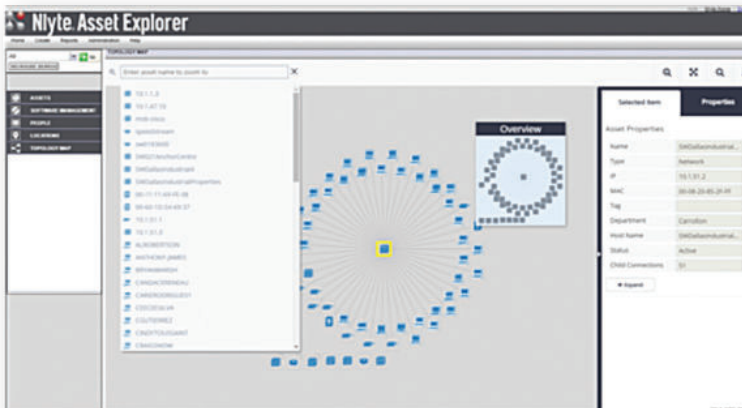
Nlyte Asset Explorer

Home Create Reports Administration Help

TOPOLOGY MAP

All

INCREASE SEARCH

ASSETS

SOFTWARE MANAGEMENT

PEOPLE

LOCATIONS

TOPOLOGY MAP

Enter asset name to zoom to

10.1.1.0

10.1.47.10

mob-cisco

tgatsbstream

sw0103600

SWGDirectorCentre

SWDallasIndustrial

SWDallasIndustrialProperties

00-11-11-40-05-0B

00-60-10-54-69-37

10.1.51.1

10.1.51.3

ALBOBERTSON

ANTHONY.JAMES

BRYANMARSH

CANDACEPENEAU

CAREROSINGLEY

CDOCESILVA

CGUTIERREZ

CINDYTOUSSAINT

CRAIGSNOW

Overview

Selected Item

Properties

Asset Properties

| Name | SWDallasIndustrial... |
|---|---|
| Type | Network |
| IP | 10.1.51.2 |
| MAC | 00-08-20-85-2F-FF |
| Tag | |
| Department | Carrollton |
| Host Name | SWDallasIndustrial... |
| Status | Active |
| Child Connections | 51 |

+ Expand